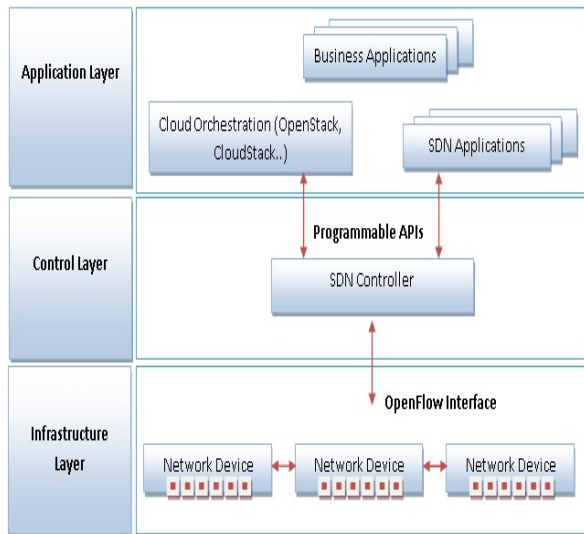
Application Layer

Business Applications

Cloud Orchestration (OpenStack, CloudStack..)

SDN Applications

Control Layer

Programmable APIs

SDN Controller

Infrastructure Layer

OpenFlow Interface

Network Device

Network Device

Network Device